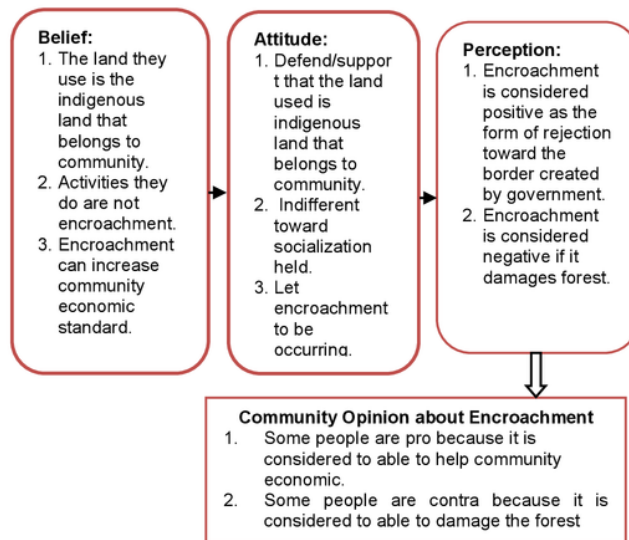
Belief:
1. The land they use is the indigenous land that belongs to community.
2. Activities they do are not encroachment.
3. Encroachment can increase community economic standard.

Attitude:
1. Defend/support that the land used is indigenous land that belongs to community.
2. Indifferent toward socialization held.
3. Let encroachment to be occurring.

Perception:
1. Encroachment is considered positive as the form of rejection toward the border created by government.
2. Encroachment is considered negative if it damages forest.

Community Opinion about Encroachment
1. Some people are pro because it is considered to able to help community economic.
2. Some people are contra because it is considered to able to damage the forest